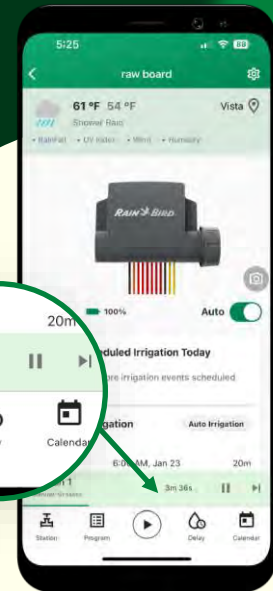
5:25

raw board

61 °F 54 °F

Vista

Shower Rain

• Rainfall • UV index • Wind • Humidity

RAIN BIRD

100%

Auto

Scheduled Irrigation Today

No more irrigation events scheduled

Irrigation

Auto Irrigation

6:00 AM, Jan 23

20m

Station 1

3m 36s

Station

Program

Delay

Calendar

20m

Calendar